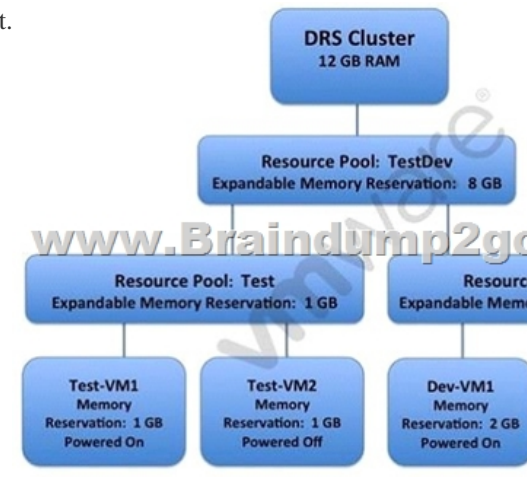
t.

DRS Cluster
12 GB RAM

Resource Pool: TestDev
Expandable Memory Reservation: 8 GB

www.Braindump2go

vmware

Resource Pool: Test
Expandable Memory Reservation: 1 GB

Resourc
Expandable Mem

Test-VM1
Memory
Reservation: 1 GB
Powered On

Test-VM2
Memory
Reservation: 1 GB
Powered Off

Dev-VM1
Memory
Reservation: 2 GB
Powered On